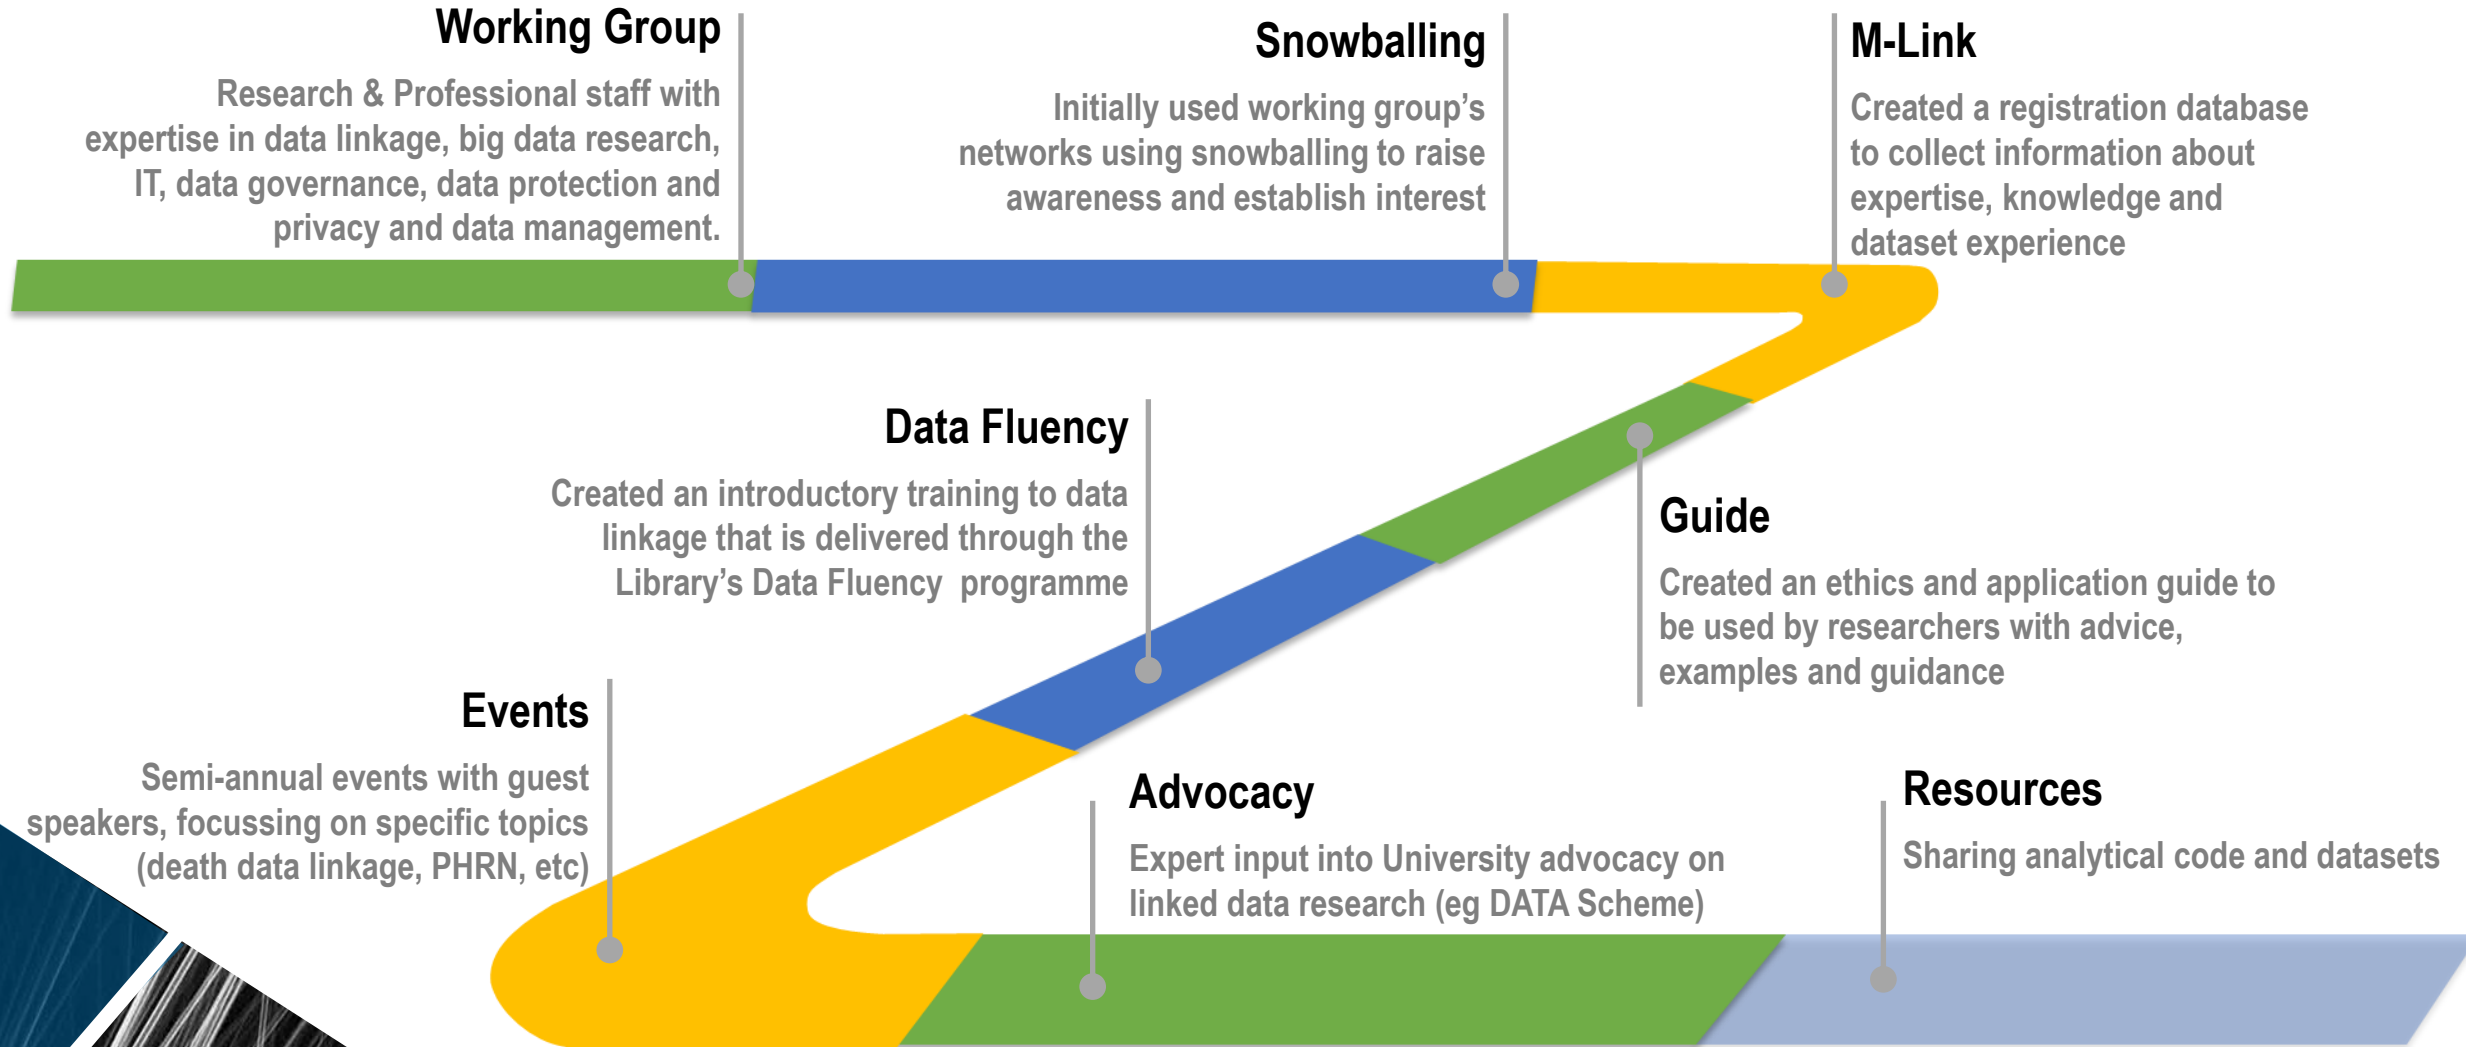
Working Group
Research & Professional staff with expertise in data linkage, big data research, IT, data governance, data protection and privacy and data management.

Snowballing
Initially used working group's networks using snowballing to raise awareness and establish interest

M-Link
Created a registration database to collect information about expertise, knowledge and dataset experience

Data Fluency
Created an introductory training to data linkage that is delivered through the Library's Data Fluency programme

Guide
Created an ethics and application guide to be used by researchers with advice, examples and guidance

Events
Semi-annual events with guest speakers, focussing on specific topics (death data linkage, PHRN, etc)

Advocacy
Expert input into University advocacy on linked data research (eg DATA Scheme)

Resources
Sharing analytical code and datasets